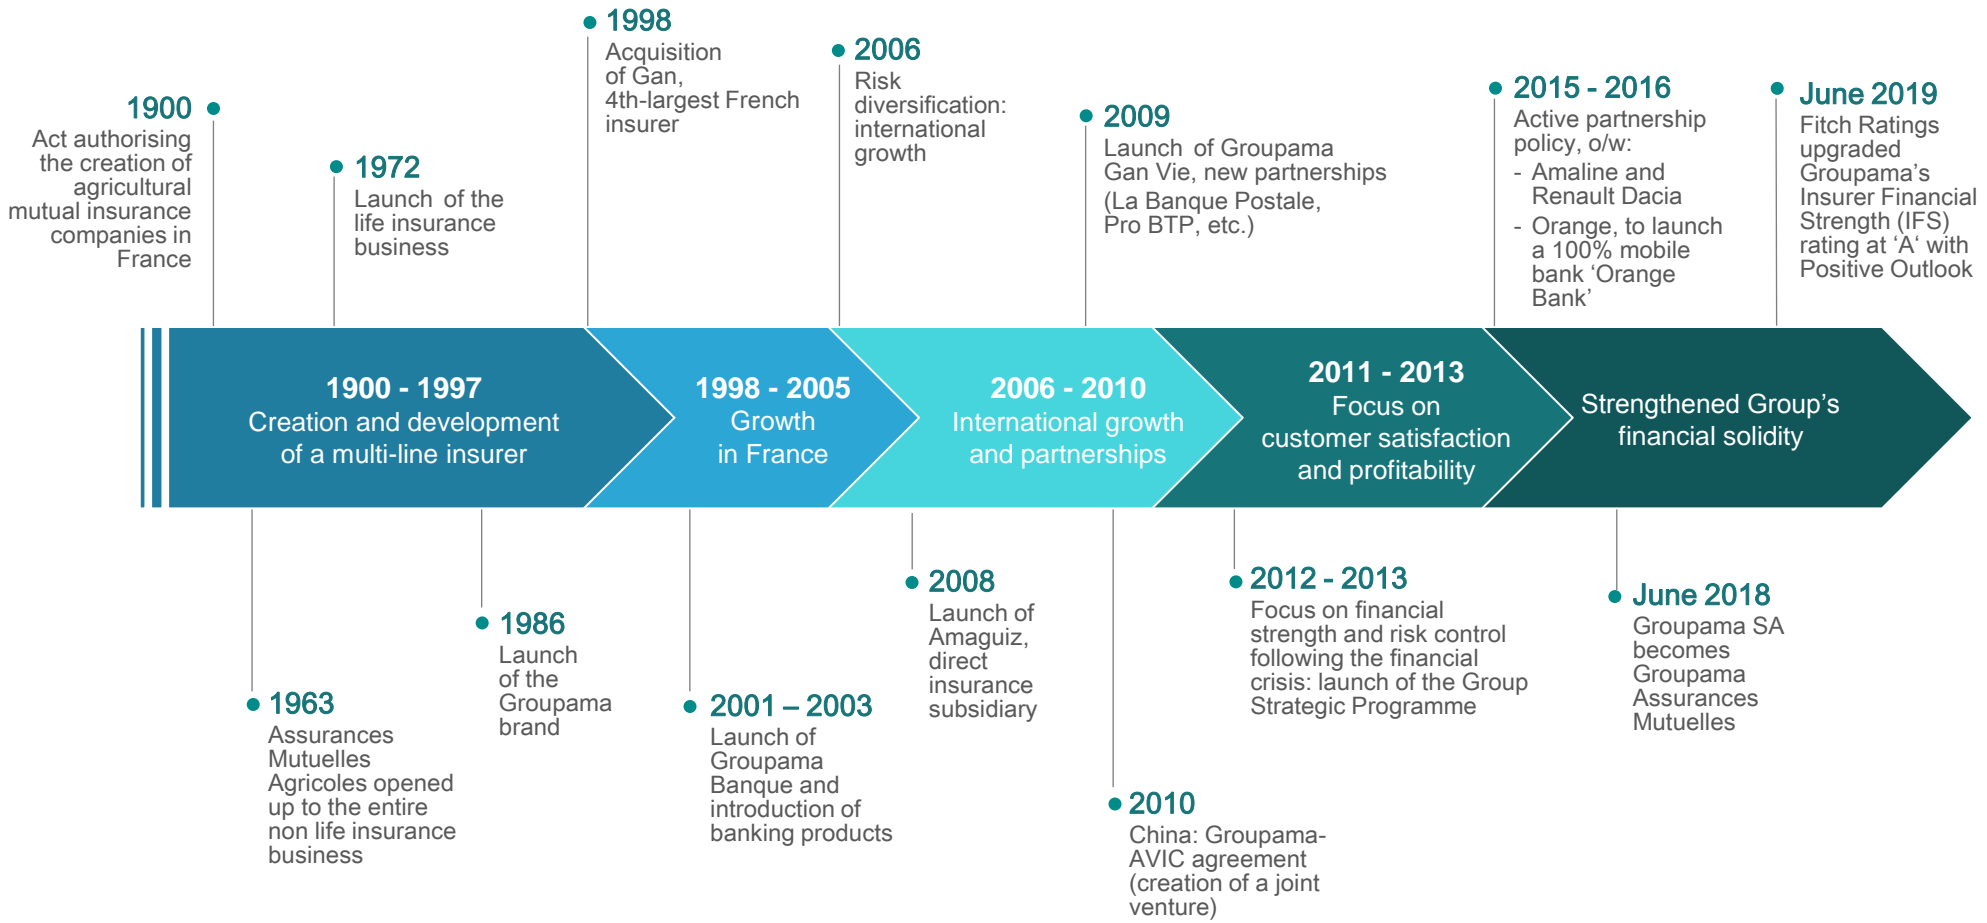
1900
Act authorising the creation of agricultural mutual insurance companies in France

1972
Launch of the life insurance business

1998
Acquisition of Gan, 4th-largest French insurer

2006
Risk diversification: international growth

2009
Launch of Groupama Gan Vie, new partnerships (La Banque Postale, Pro BTP, etc.)

2015 - 2016
Active partnership policy, o/w:
- Amaline and Renault Dacia
- Orange, to launch a 100% mobile bank ‘Orange Bank’

June 2019
Fitch Ratings upgraded Groupama’s Insurer Financial Strength (IFS) rating at ‘A‘ with Positive Outlook

1900 - 1997
Creation and development of a multi-line insurer

1998 - 2005
Growth in France

2006 - 2010
International growth and partnerships

2011 - 2013
Focus on customer satisfaction and profitability

Strengthened Group’s financial solidity

1963
Assurances Mutuelles Agricoles opened up to the entire non life insurance business

1986
Launch of the Groupama brand

2001 – 2003
Launch of Groupama Banque and introduction of banking products

2008
Launch of Amaguiz, direct insurance subsidiary

2010
China: Groupama-AVIC agreement (creation of a joint venture)

2012 - 2013
Focus on financial strength and risk control following the financial crisis: launch of the Group Strategic Programme

June 2018
Groupama SA becomes Groupama Assurances Mutuelles